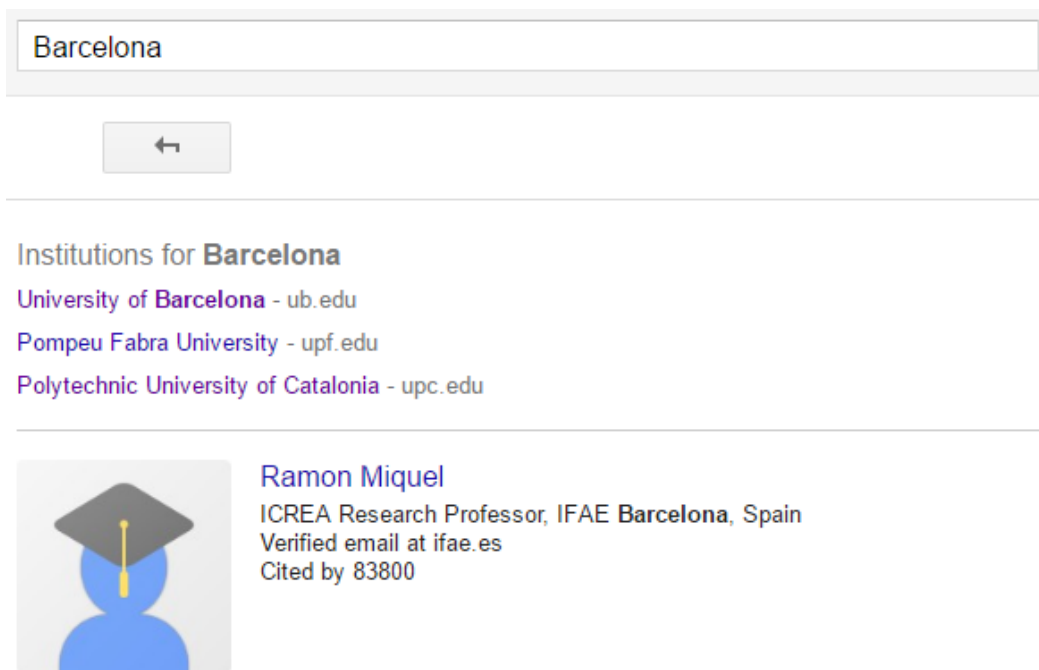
Barcelona

Institutions for **Barcelona**

University of **Barcelona** - ub.edu

Pompeu Fabra University - upf.edu

Polytechnic University of Catalonia - upc.edu

Ramon Miquel

ICREA Research Professor, IFAE **Barcelona**, Spain

Verified email at ifae.es

Cited by 83800